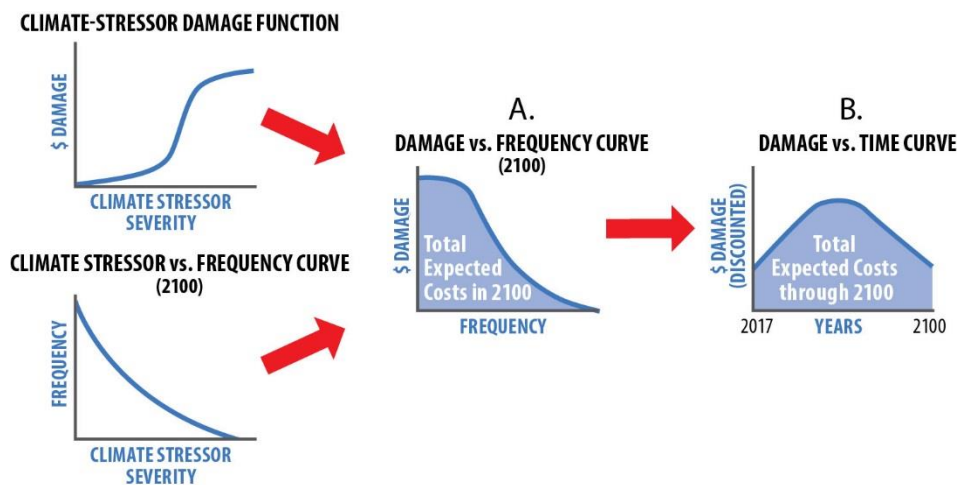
CLIMATE-STRESSOR DAMAGE FUNCTION

$ DAMAGE

CLIMATE STRESSOR SEVERITY

CLIMATE STRESSOR vs. FREQUENCY CURVE (2100)

FREQUENCY

CLIMATE STRESSOR SEVERITY

A.

DAMAGE vs. FREQUENCY CURVE (2100)

$ DAMAGE

Total Expected Costs in 2100

FREQUENCY

B.

DAMAGE vs. TIME CURVE

$ DAMAGE (DISCOUNTED)

Total Expected Costs through 2100

2017 YEARS 2100